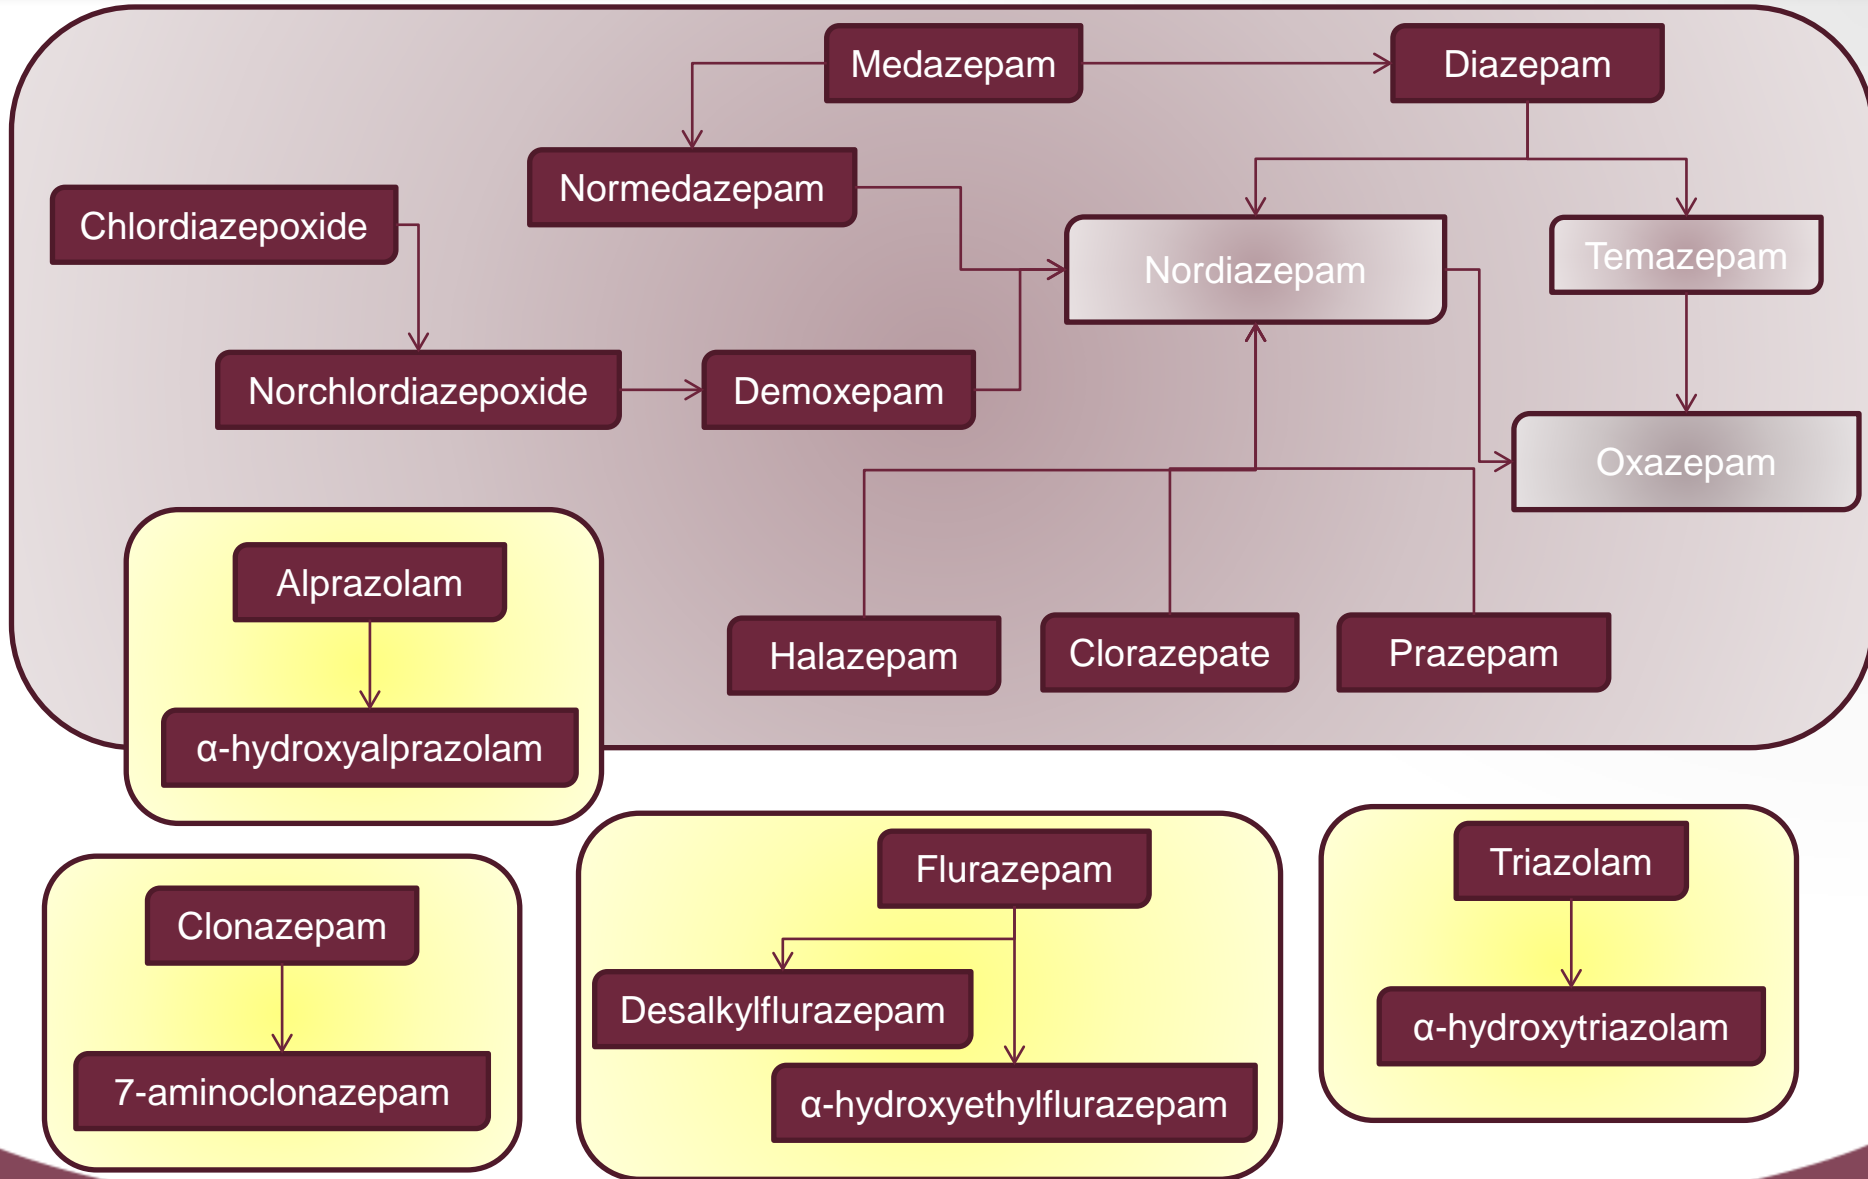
Medazepam

Diazepam

Normedazepam

Chlordiazepoxide

Nordiazepam

Temazepam

Norchlordiazepoxide

Demoxepam

Oxazepam

Alprazolam

α-hydroxyalprazolam

Halazepam

Clorazepate

Prazepam

Clonazepam

7-aminoclonazepam

Flurazepam

Desalkylflurazepam

α-hydroxyethylflurazepam

Triazolam

α-hydroxytriazolam